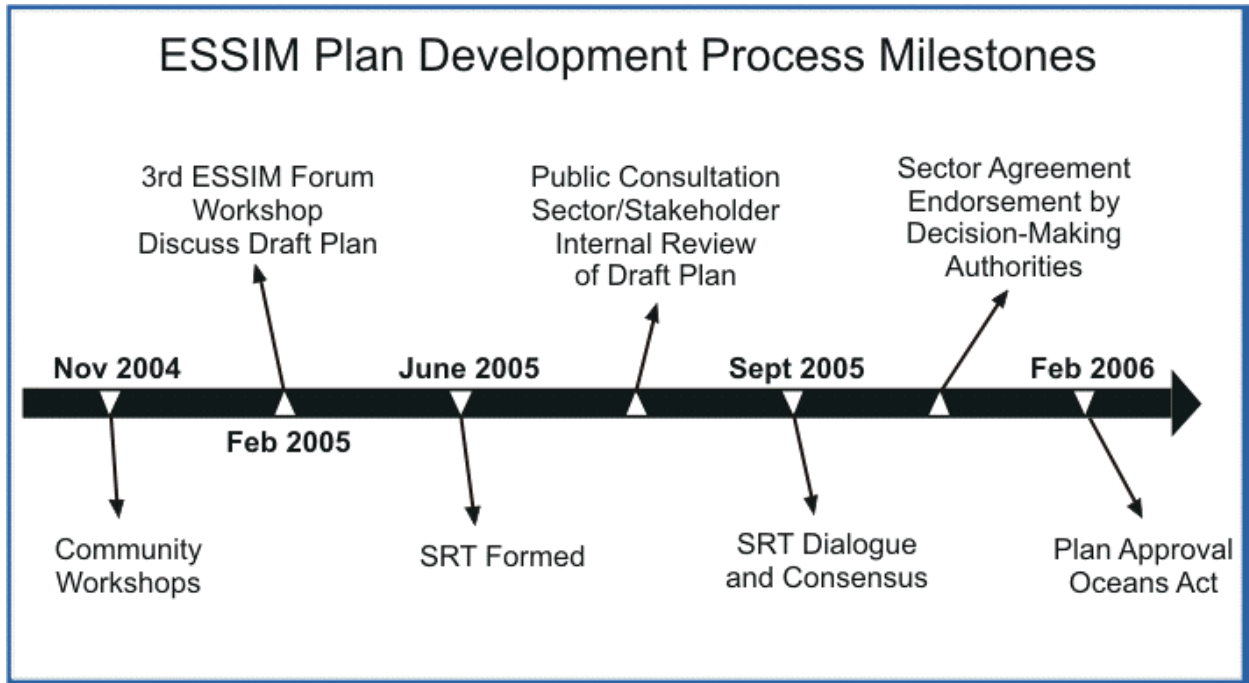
ESSIM Plan Development Process Milestones

3rd ESSIM Forum Workshop Discuss Draft Plan

Public Consultation Sector/Stakeholder Internal Review of Draft Plan

Sector Agreement Endorsement by Decision-Making Authorities

Nov 2004

June 2005

Sept 2005

Feb 2006

Feb 2005

Community Workshops

SRT Formed

SRT Dialogue and Consensus

Plan Approval Oceans Act